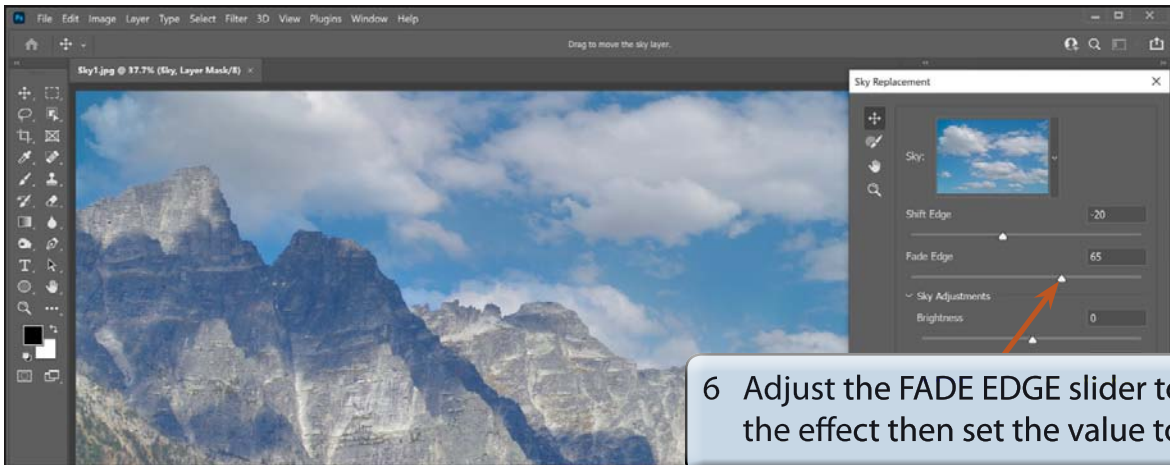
File Edit Image Layer Type Select Filter 3D View Plugins Window Help

Drag to move the sky layer.

Sky1.jpg @ 37.7% (Sky, Layer Mask/8) ×

Sky Replacement

Sky:

Shift Edge -20

Fade Edge 65

Sky Adjustments

Brightness 0

6 Adjust the FADE EDGE slider t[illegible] the effect then set the value t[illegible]